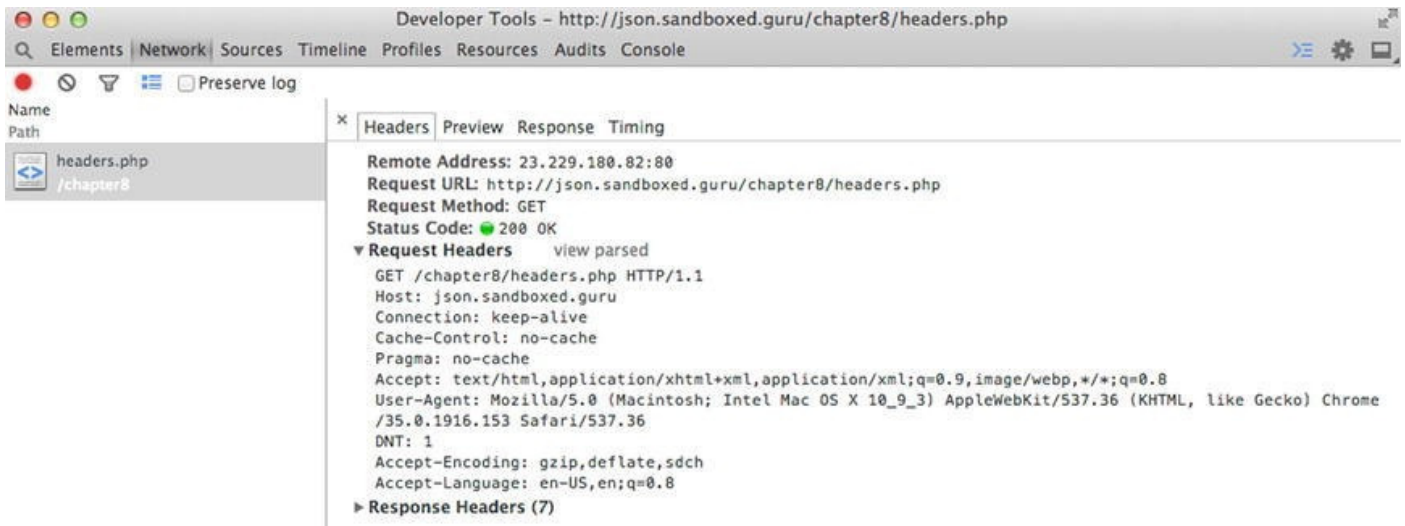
Developer Tools – http://json.sandboxed.guru/chapter8/headers.php

Elements Network Sources Timeline Profiles Resources Audits Console

Preserve log

Name
Path

headers.php
/chapter8

× Headers Preview Response Timing

Remote Address: 23.229.180.82:80
Request URL: http://json.sandboxed.guru/chapter8/headers.php
Request Method: GET
Status Code: 200 OK
▾ Request Headers view parsed
GET /chapter8/headers.php HTTP/1.1
Host: json.sandboxed.guru
Connection: keep-alive
Cache-Control: no-cache
Pragma: no-cache
Accept: text/html,application/xhtml+xml,application/xml;q=0.9,image/webp,*/*;q=0.8
User-Agent: Mozilla/5.0 (Macintosh; Intel Mac OS X 10_9_3) AppleWebKit/537.36 (KHTML, like Gecko) Chrome /35.0.1916.153 Safari/537.36
DNT: 1
Accept-Encoding: gzip,deflate,sdch
Accept-Language: en-US,en;q=0.8
▸ Response Headers (7)